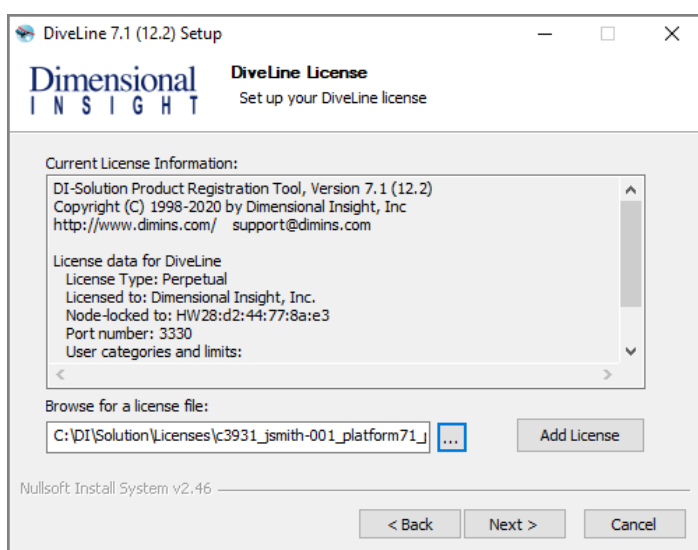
DiveLine 7.1 (12.2) Setup

Dimensional
INSIGHT

DiveLine License
Set up your DiveLine license

Current License Information:

DI-Solution Product Registration Tool, Version 7.1 (12.2)
Copyright (C) 1998-2020 by Dimensional Insight, Inc
http://www.dimins.com/ support@dimins.com

License data for DiveLine
License Type: Perpetual
Licensed to: Dimensional Insight, Inc.
Node-locked to: HW28:d2:44:77:8a:e3
Port number: 3330
User categories and limits:

Browse for a license file:

C:\DI\Solution\Licenses\c3931_jsmith-001_platform71_

...

Add License

Nullsoft Install System v2.46

< Back

Next >

Cancel